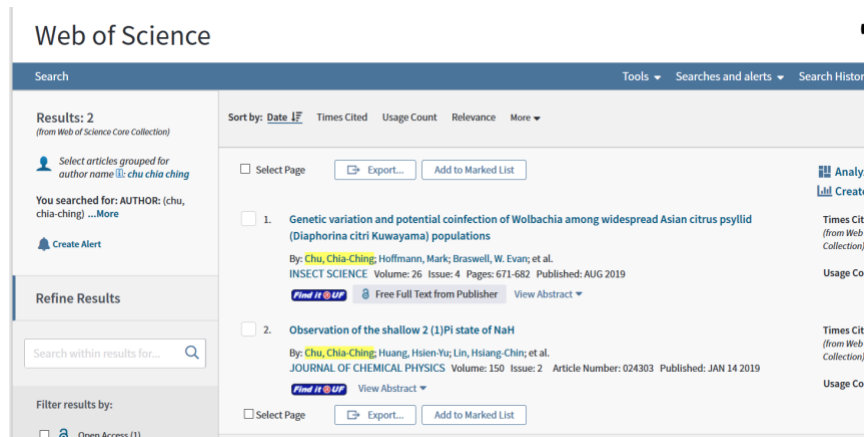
Web of Science

Search

Tools ▾ Searches and alerts ▾ Search Histor

Results: 2
(from Web of Science Core Collection)

Select articles grouped for author name: chu chia ching

You searched for: AUTHOR: (chu, chia-ching) ...More

Create Alert

Refine Results

Search within results for...

Filter results by:

Open Access (1)

Sort by: Date Times Cited Usage Count Relevance More ▾

Select Page Export... Add to Marked List

1. Genetic variation and potential coinfection of Wolbachia among widespread Asian citrus psyllid (Diaphorina citri Kuwayama) populations

By: Chu, Chia-Ching; Hoffmann, Mark; Braswell, W. Evan; et al.
INSECT SCIENCE Volume: 26 Issue: 4 Pages: 671-682 Published: AUG 2019

Find it @UF Free Full Text from Publisher View Abstract ▾

2. Observation of the shallow 2 (1)Pi state of NaH

By: Chu, Chia-Ching; Huang, Hsien-Yu; Lin, Hsiang-Chin; et al.
JOURNAL OF CHEMICAL PHYSICS Volume: 150 Issue: 2 Article Number: 024303 Published: JAN 14 2019

Find it @UF View Abstract ▾

Select Page Export... Add to Marked List

Analy
Create

Times Cit
(from Web
Collection)

Usage Co

Times Cit
(from Web
Collection)

Usage Co